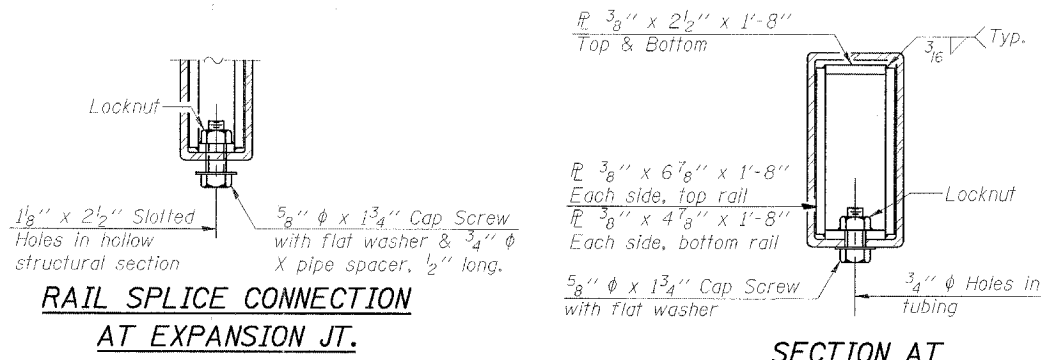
Locknut

$1\frac{1}{8}$'' x $2\frac{1}{2}$'' Slotted Holes in hollow structural section

$\frac{5}{8}$'' $\phi$ x $1\frac{3}{4}$'' Cap Screw with flat washer & $\frac{3}{4}$'' $\phi$ X pipe spacer, $\frac{1}{2}$'' long.

RAIL SPLICE CONNECTION AT EXPANSION JT.

PL $\frac{3}{8}$'' x $2\frac{1}{2}$'' x 1'-8''
Top & Bottom

$\frac{3}{16}$ Typ.

PL $\frac{3}{8}$'' x $6\frac{7}{8}$'' x 1'-8''
Each side, top rail
PL $\frac{3}{8}$'' x $4\frac{7}{8}$'' x 1'-8''
Each side, bottom rail

Locknut

$\frac{5}{8}$'' $\phi$ x $1\frac{3}{4}$'' Cap Screw with flat washer

$\frac{3}{4}$'' $\phi$ Holes in tubing

SECTION AT